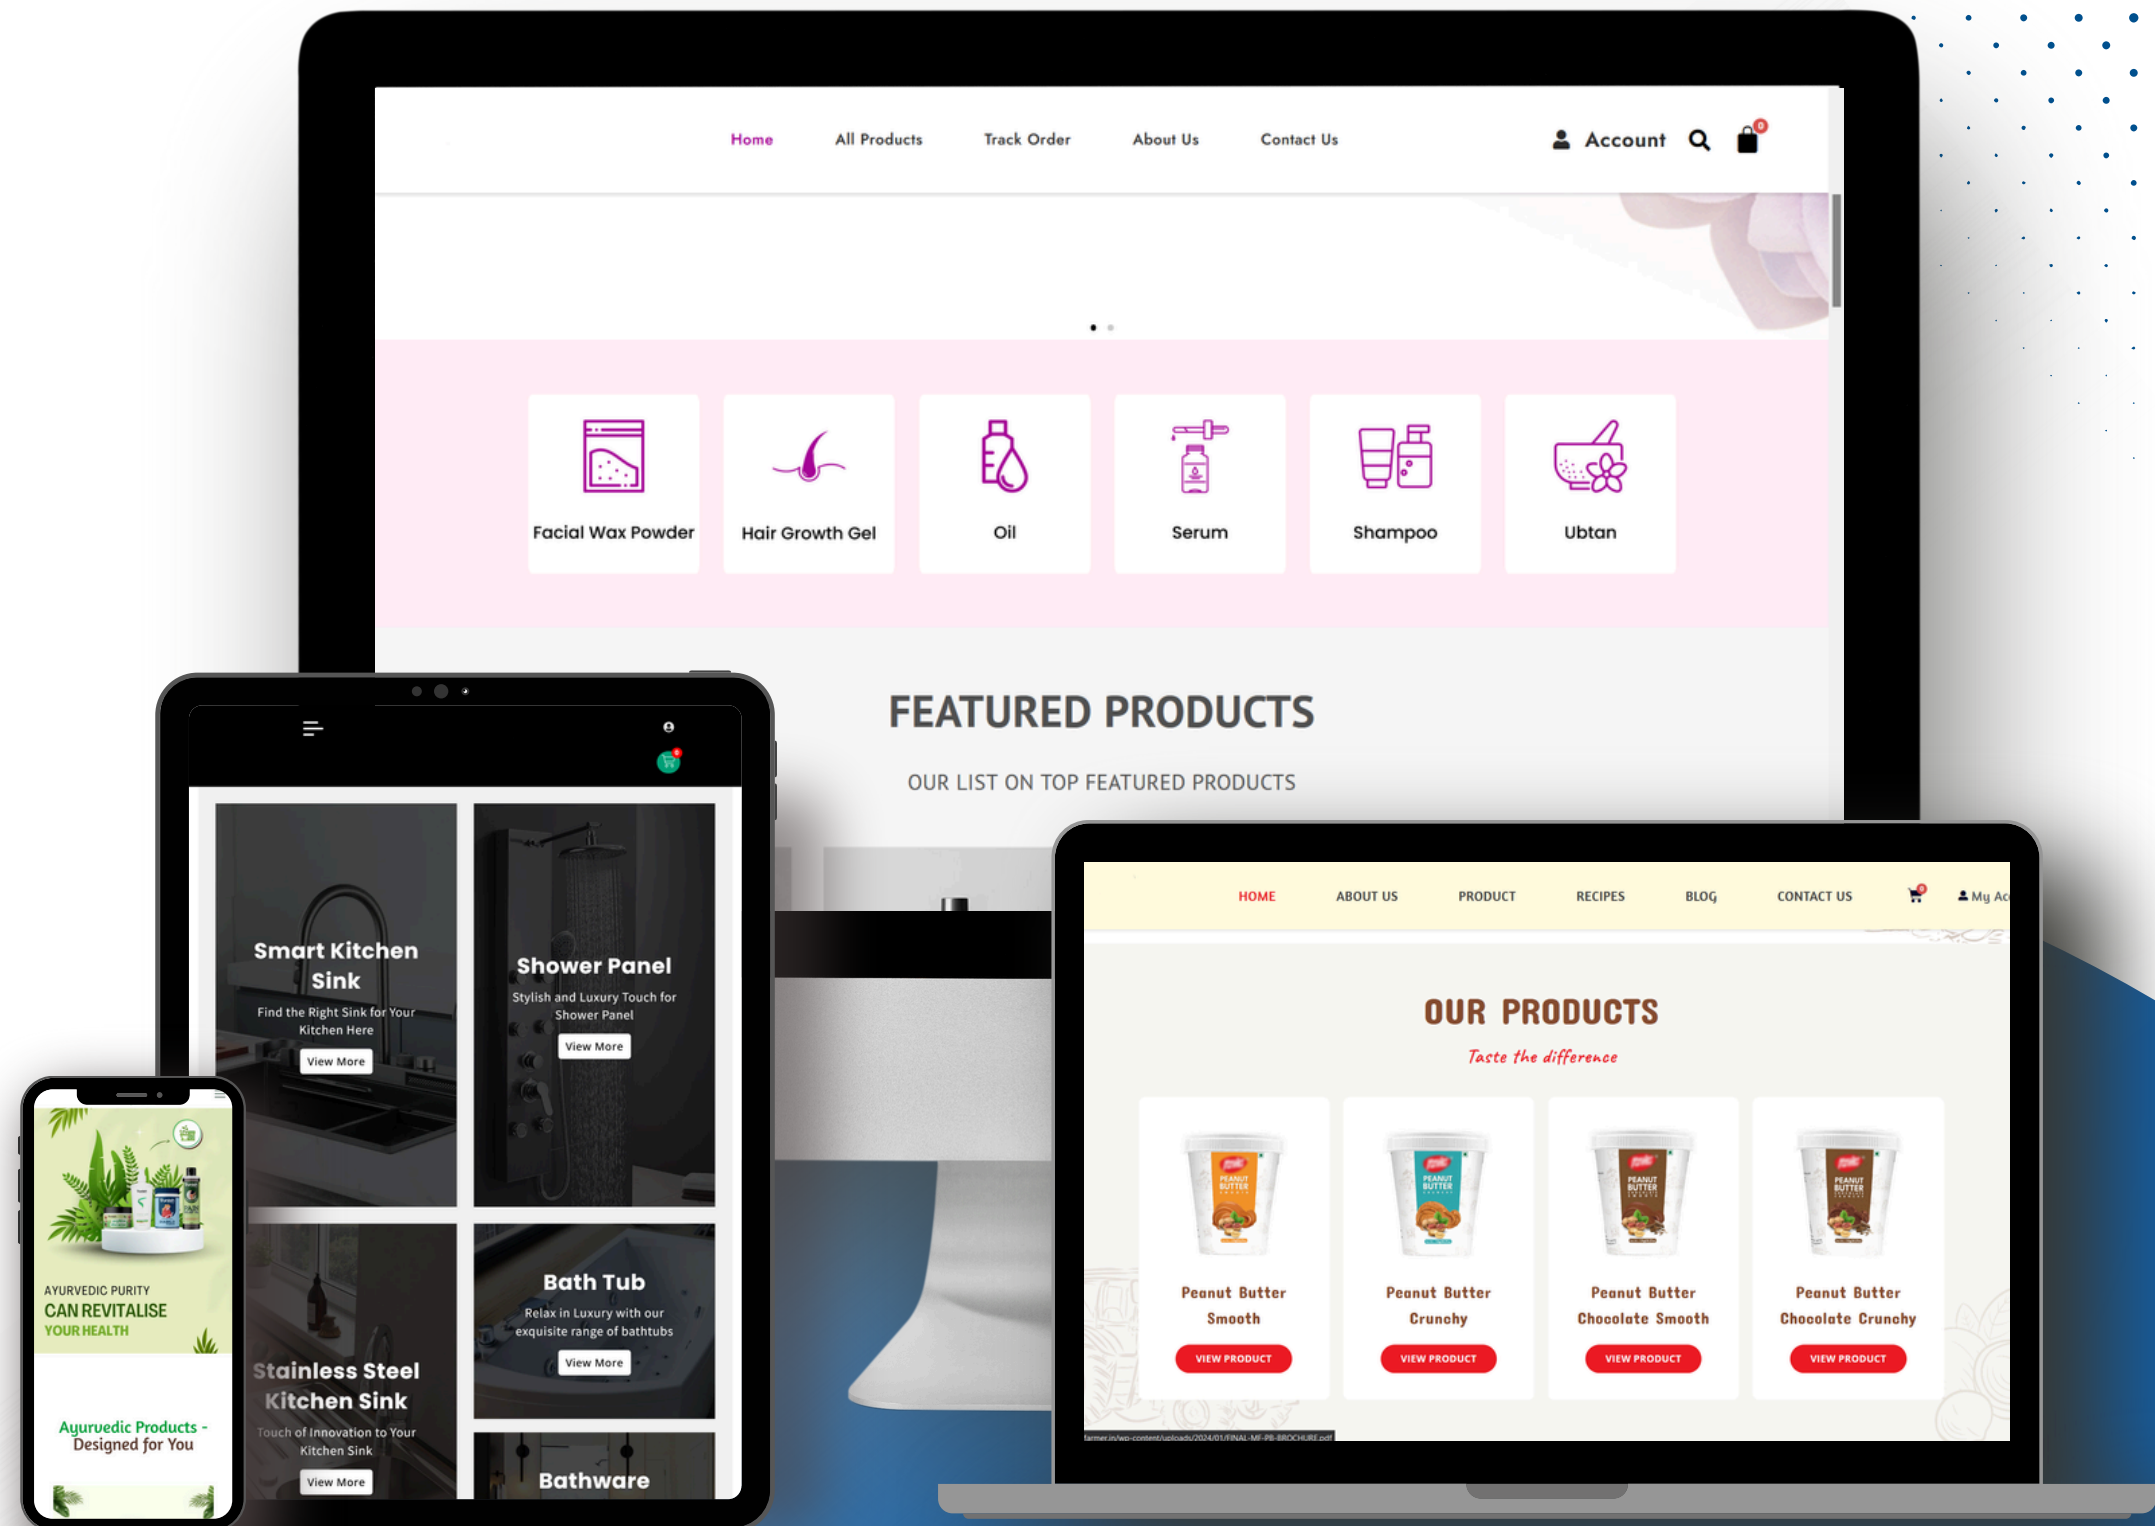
Home All Products Track Order About Us Contact Us Account

Facial Wax Powder
Hair Growth Gel
Oil
Serum
Shampoo
Ubtan

FEATURED PRODUCTS

OUR LIST ON TOP FEATURED PRODUCTS

Smart Kitchen Sink
Find the Right Sink for Your Kitchen Here
View More

Shower Panel
Stylish and Luxury Touch for Shower Panel
View More

Stainless Steel Kitchen Sink
Touch of Innovation to Your Kitchen Sink
View More

Bath Tub
Relax in Luxury with our exquisite range of bathtubs
View More

Bathware

AYURVEDIC PURITY
CAN REVITALISE
YOUR HEALTH

Ayurvedic Products - Designed for You

HOME ABOUT US PRODUCT RECIPES BLOG CONTACT US My Ac

OUR PRODUCTS
Taste the difference

Peanut Butter Smooth
VIEW PRODUCT
Peanut Butter Crunchy
VIEW PRODUCT
Peanut Butter Chocolate Smooth
VIEW PRODUCT
Peanut Butter Chocolate Crunchy
VIEW PRODUCT